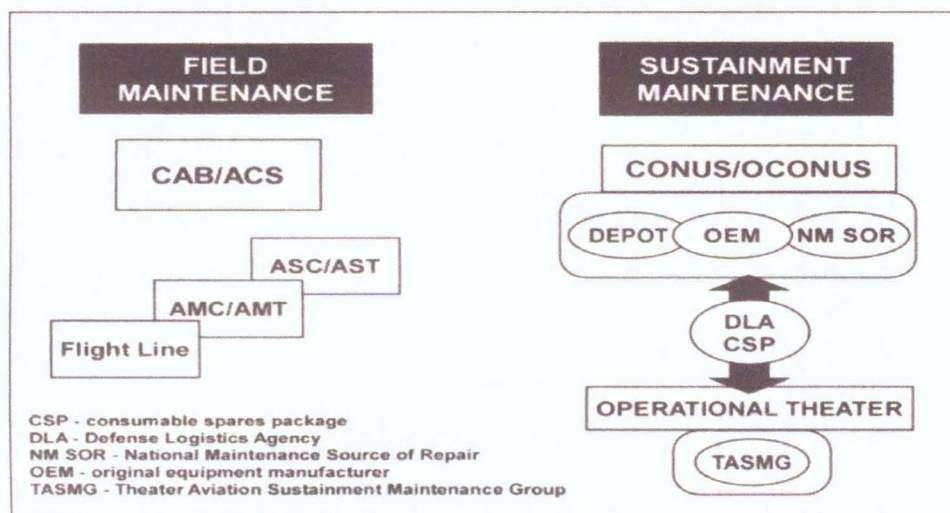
FIELD MAINTENANCE

CAB/ACS

ASC/AST

AMC/AMT

Flight Line

SUSTAINMENT MAINTENANCE

CONUS/OCONUS

DEPOT

OEM

NM SOR

DLA CSP

OPERATIONAL THEATER

TASMG

CSP - consumable spares package
DLA - Defense Logistics Agency
NM SOR - National Maintenance Source of Repair
OEM - original equipment manufacturer
TASMG - Theater Aviation Sustainment Maintenance Group